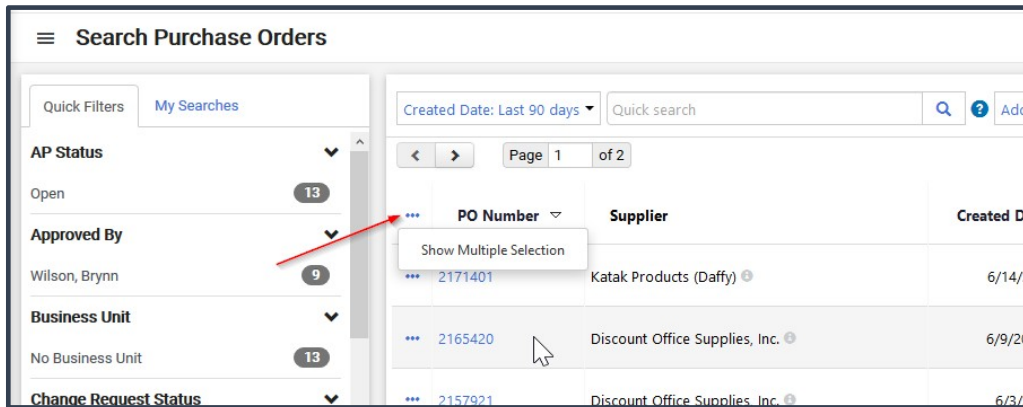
Search Purchase Orders

Quick Filters | My Searches

AP Status
Open 13
Approved By
Wilson, Brynn 9
Business Unit
No Business Unit 13
Change Request Status

Created Date: Last 90 days
Quick search
Add

Page 1 of 2

| ••• | PO Number | Supplier | Created D |
|---|---|---|---|
| ••• | 2171401 | Katak Products (Daffy) | 6/14/ |
| ••• | 2165420 | Discount Office Supplies, Inc. | 6/9/2 |
| ••• | 2157921 | Discount Office Supplies, Inc. | 6/3/ |

Show Multiple Selection